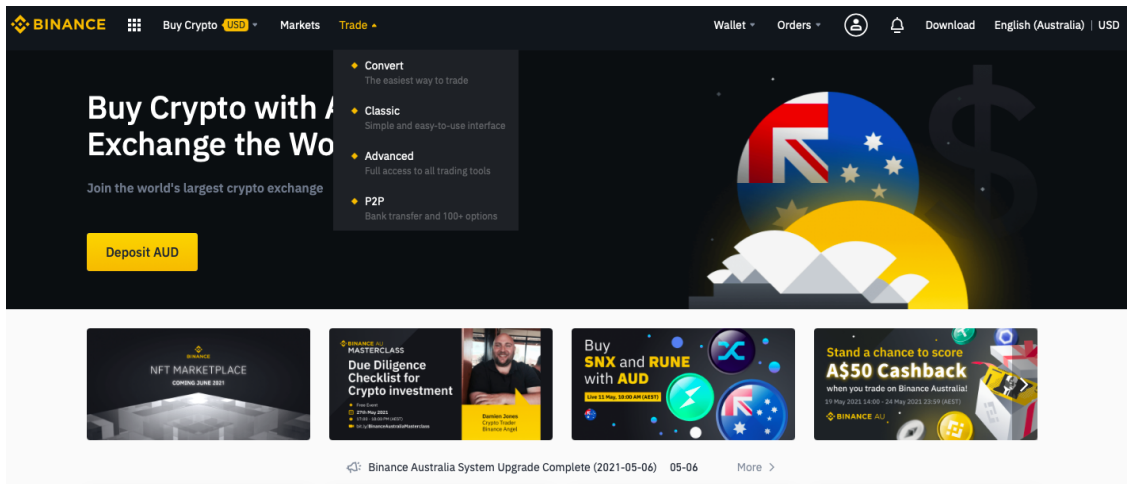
BINANCE Buy Crypto USD Markets Trade Wallet Orders Download English (Australia) | USD

Convert
The easiest way to trade

Classic
Simple and easy-to-use interface

Advanced
Full access to all trading tools

P2P
Bank transfer and 100+ options

Buy Crypto with A
Exchange the Wo

Join the world's largest crypto exchange

Deposit AUD

BINANCE
NFT MARKETPLACE
COMING JUNE 2021

BINANCE AU
MASTERCLASS
Due Diligence Checklist for Crypto investment
Free Event
27th May 2021
17:30 - 18:30 PM (AEST)
bit.ly/BinanceAustraliaMasterclass
Damien Jones
Crypto Trader
Binance Angel

Buy
SNX and RUNE
with AUD
Live 11 May, 10:00 AM (AEST)

Stand a chance to score
A$50 Cashback
when you trade on Binance Australia!
19 May 2021 12:00 AM - 24 May 2021 23:59 (AEST)
BINANCE AU

Binance Australia System Upgrade Complete (2021-05-06) 05-06 More